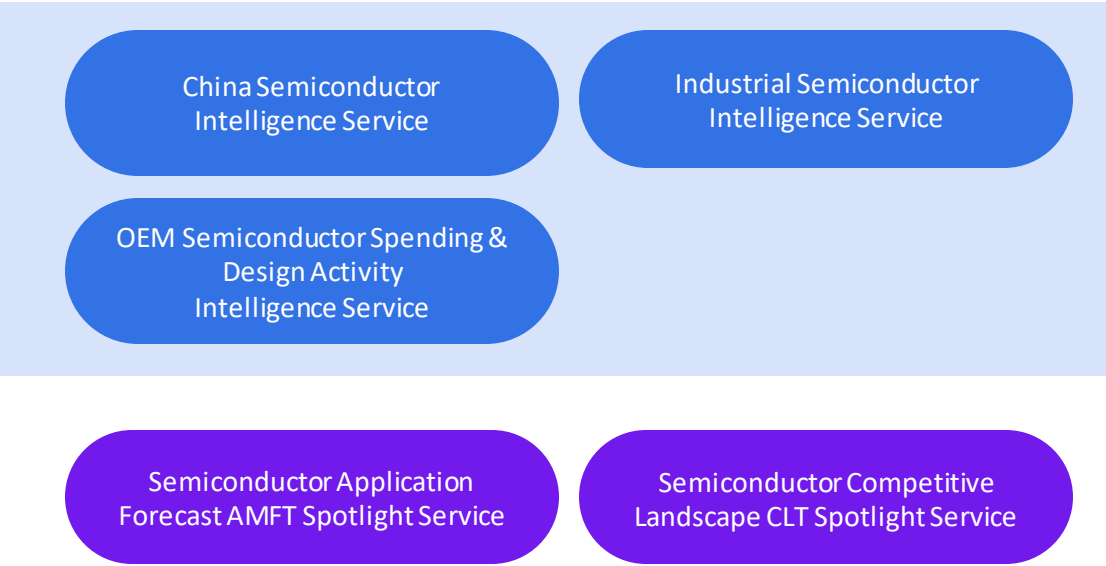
China Semiconductor Intelligence Service

Industrial Semiconductor Intelligence Service

OEM Semiconductor Spending & Design Activity Intelligence Service

Semiconductor Application Forecast AMFT Spotlight Service

Semiconductor Competitive Landscape CLT Spotlight Service